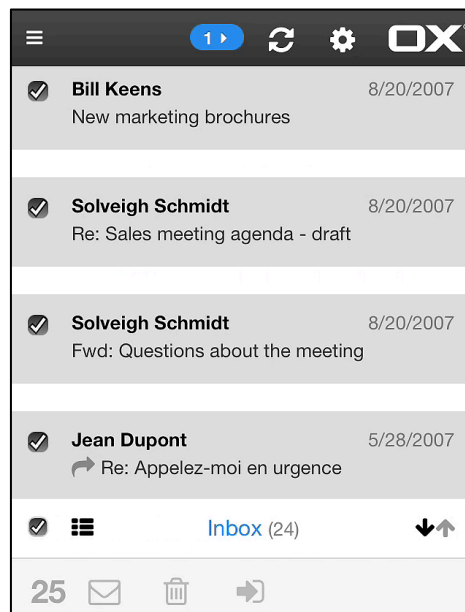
1

OX

Bill Keens
8/20/2007
New marketing brochures

Solveigh Schmidt
8/20/2007
Re: Sales meeting agenda - draft

Solveigh Schmidt
8/20/2007
Fwd: Questions about the meeting

Jean Dupont
5/28/2007
Re: Appelez-moi en urgence

Inbox (24)

25